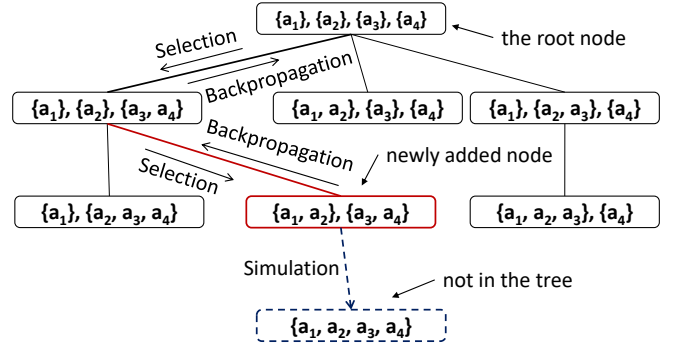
$\{a_1\}, \{a_2\}, \{a_3\}, \{a_4\}$

the root node

Selection

Backpropagation

$\{a_1\}, \{a_2\}, \{a_3, a_4\}$

$\{a_1, a_2\}, \{a_3\}, \{a_4\}$

$\{a_1\}, \{a_2, a_3\}, \{a_4\}$

Backpropagation

newly added node

Selection

$\{a_1\}, \{a_2, a_3, a_4\}$

$\{a_1, a_2\}, \{a_3, a_4\}$

$\{a_1, a_2, a_3\}, \{a_4\}$

Simulation

not in the tree

$\{a_1, a_2, a_3, a_4\}$